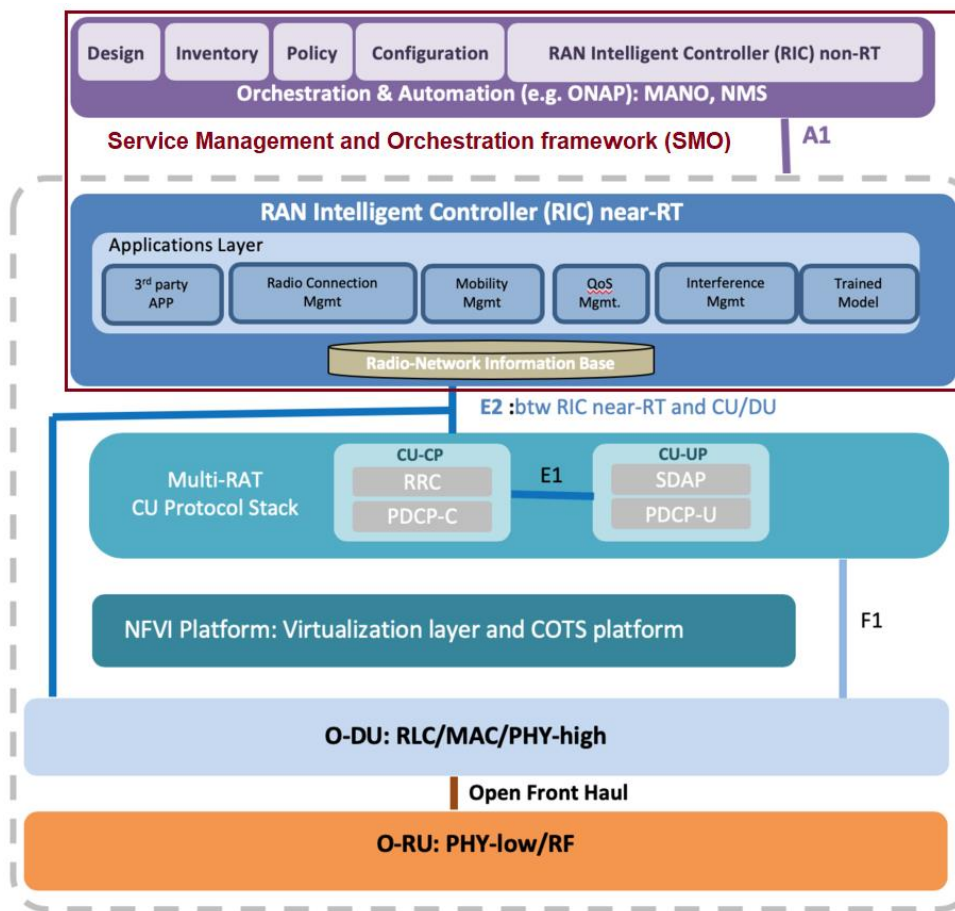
Design
Inventory
Policy
Configuration
RAN Intelligent Controller (RIC) non-RT
Orchestration & Automation (e.g. ONAP): MANO, NMS

Service Management and Orchestration framework (SMO)
A1

RAN Intelligent Controller (RIC) near-RT
Applications Layer
3$^{rd}$ party APP
Radio Connection Mgmt
Mobility Mgmt
QoS Mgmt.
Interference Mgmt
Trained Model
Radio-Network Information Base

E2 :btw RIC near-RT and CU/DU

Multi-RAT CU Protocol Stack
CU-CP
RRC
PDCP-C
E1
CU-UP
SDAP
PDCP-U

NFVI Platform: Virtualization layer and COTS platform
F1

O-DU: RLC/MAC/PHY-high
Open Front Haul
O-RU: PHY-low/RF